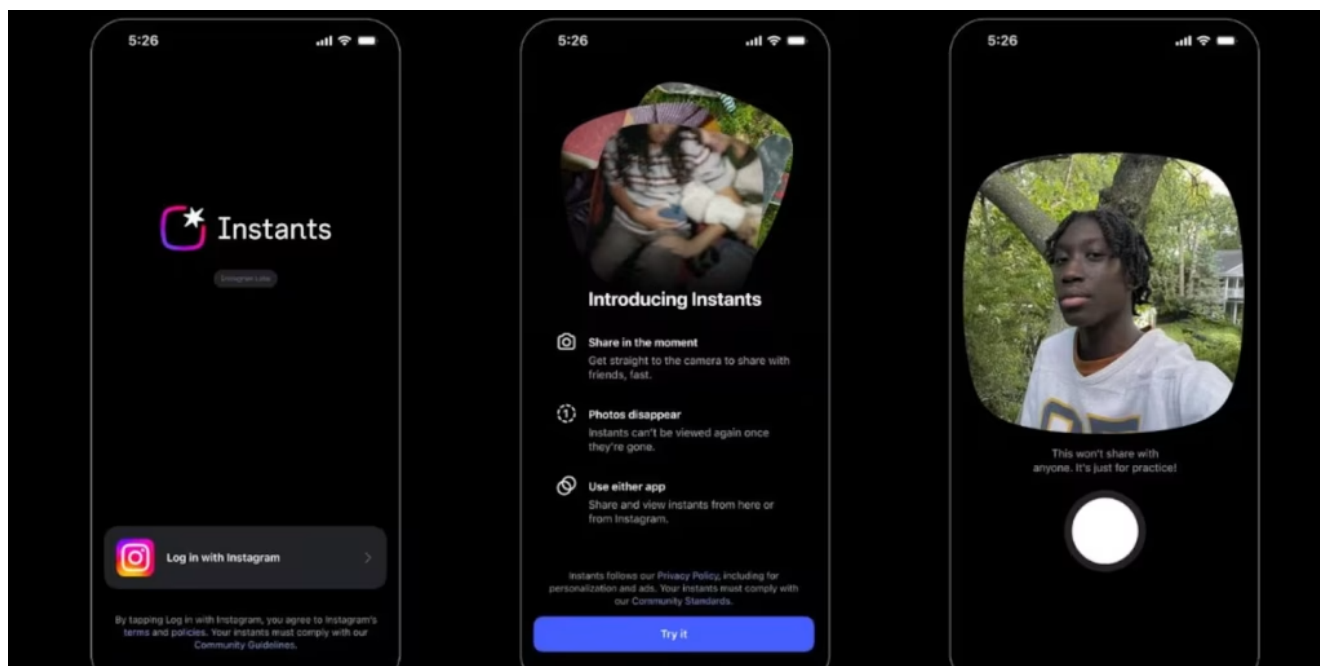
5:26

Instants

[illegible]

Log in with Instagram

By tapping Log in with Instagram, you agree to Instagram's terms and policies. Your instants must comply with our Community Guidelines.

5:26

Introducing Instants

Share in the moment
Get straight to the camera to share with friends, fast.

Photos disappear
Instants can't be viewed again once they're gone.

Use either app
Share and view instants from here or from Instagram.

Instants follows our Privacy Policy, including for personalization and ads. Your instants must comply with our Community Standards.

Try it

5:26

This won't share with anyone. It's just for practice!